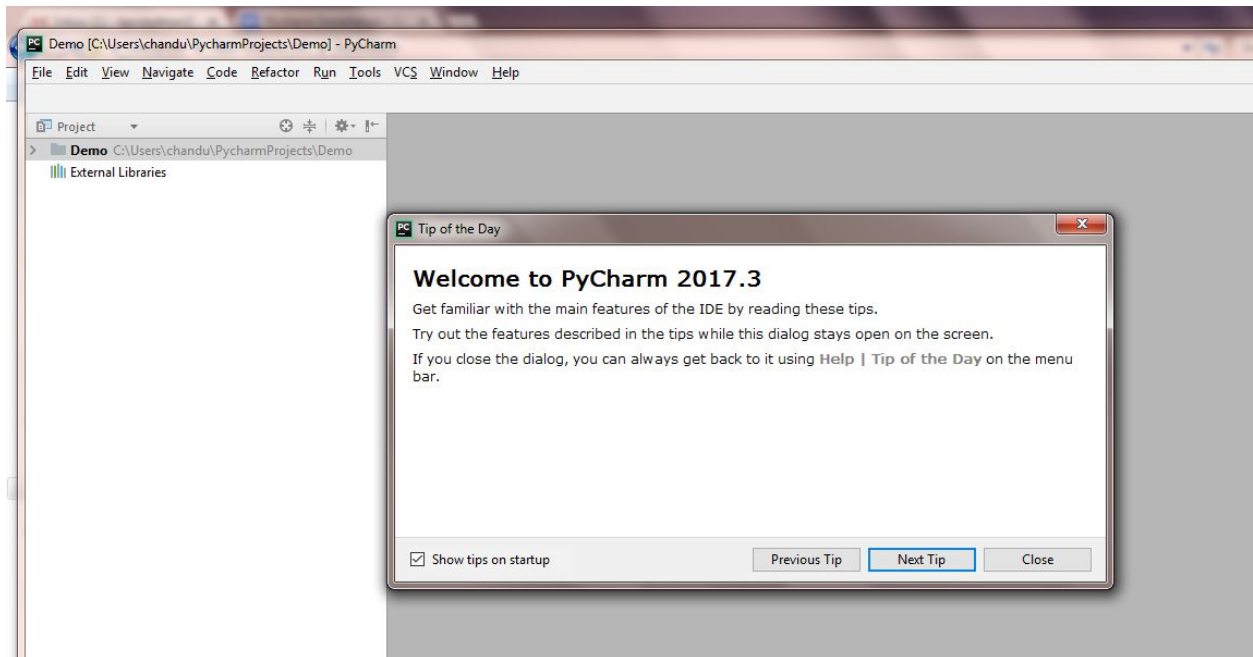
PC Demo [C:\Users\chandu\PycharmProjects\Demo] - PyCharm

File Edit View Navigate Code Refactor Run Tools VCS Window Help

Project

Demo C:\Users\chandu\PycharmProjects\Demo

External Libraries

PC Tip of the Day

Welcome to PyCharm 2017.3

Get familiar with the main features of the IDE by reading these tips.

Try out the features described in the tips while this dialog stays open on the screen.

If you close the dialog, you can always get back to it using Help | Tip of the Day on the menu bar.

Show tips on startup

Previous Tip

Next Tip

Close